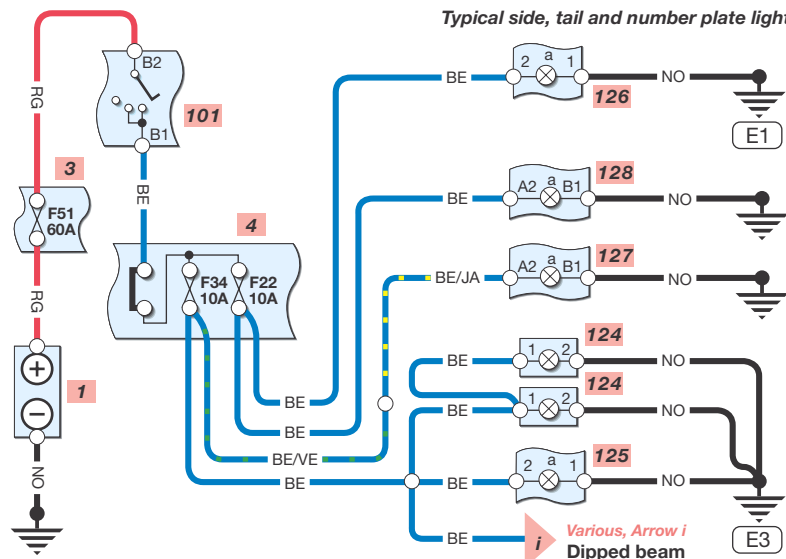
Typical side, tail and number plate light

RG
B2
B1
101
BE
3
F51
60A
RG
4
F34
10A
F22
10A
+
1
−
NO
BE
2
a
1
126
NO
E1
BE
A2
a
B1
128
NO
BE/JA
A2
a
B1
127
NO
BE
1
2
124
NO
BE
1
2
124
NO
BE
BE
BE/VE
BE
2
a
1
125
BE
NO
BE
i
Various, Arrow i
Dipped beam
E3